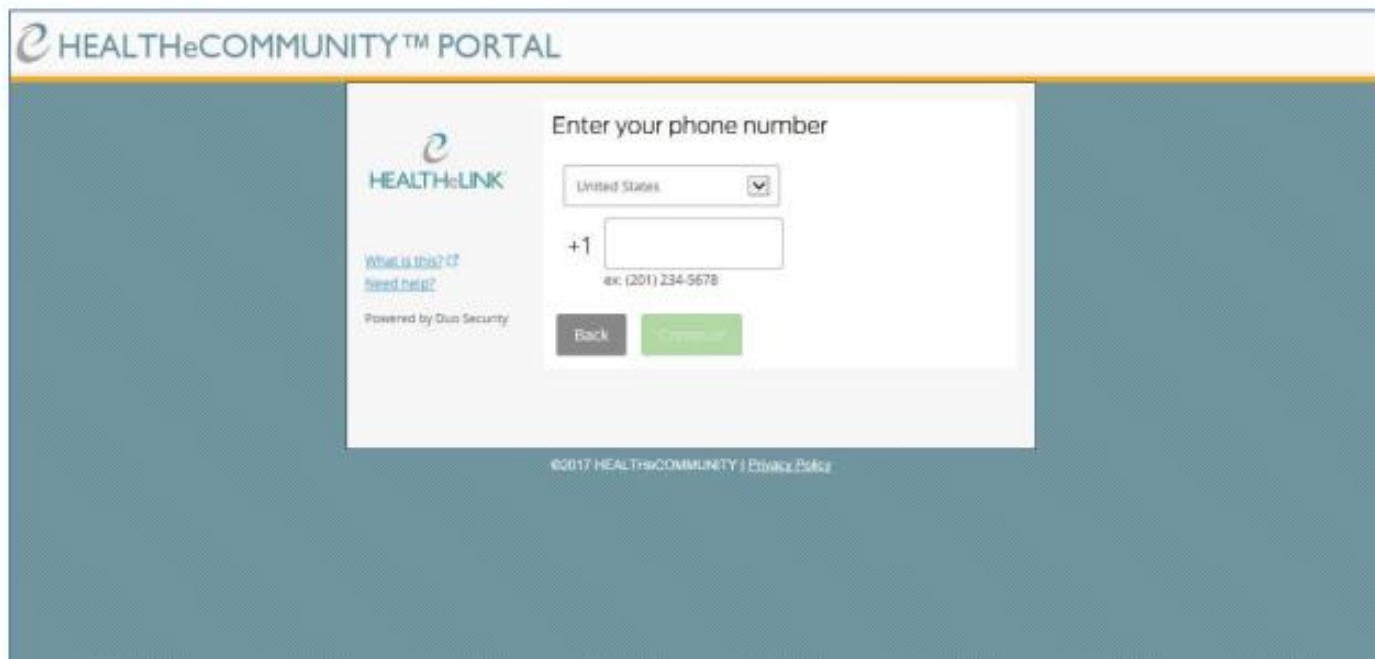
HEALTHeCOMMUNITY™ PORTAL

HEALTHeLINK

What is this?
Need help?

Powered by Duo Security

Enter your phone number

United States

+1

ex: (201) 234-5678

Back

Continue

©2017 HEALTHeCOMMUNITY | Privacy Policy